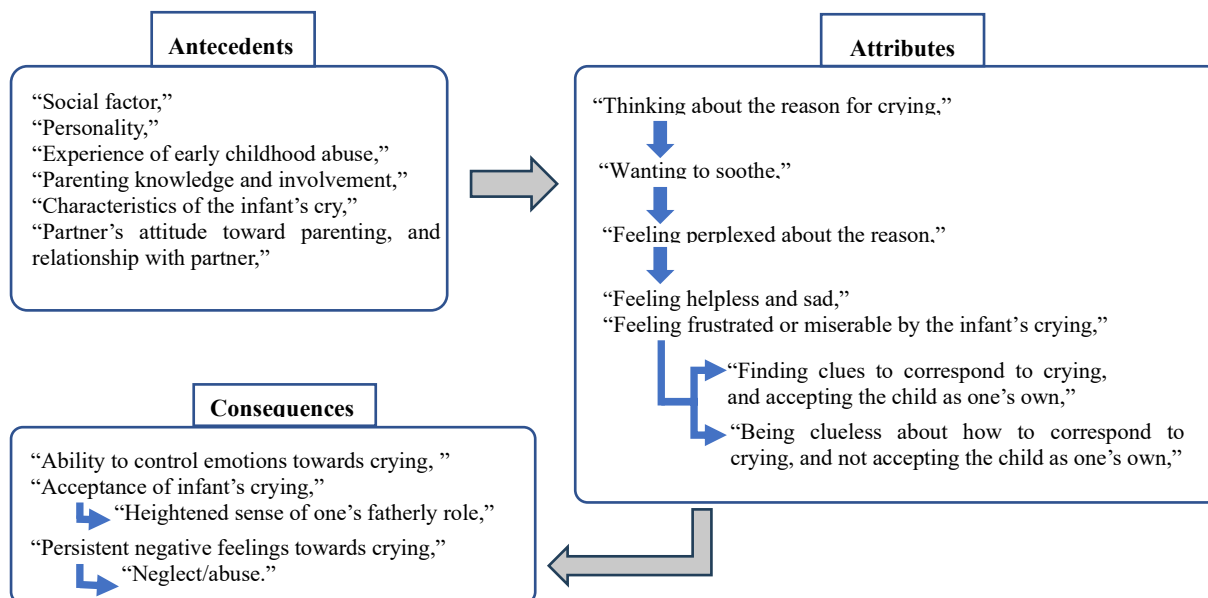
Antecedents

“Social factor,”
“Personality,”
“Experience of early childhood abuse,”
“Parenting knowledge and involvement,”
“Characteristics of the infant’s cry,”
“Partner’s attitude toward parenting, and relationship with partner,”

Attributes

“Thinking about the reason for crying,”
“Wanting to soothe,”
“Feeling perplexed about the reason,”
“Feeling helpless and sad,”
“Feeling frustrated or miserable by the infant’s crying,”
“Finding clues to correspond to crying, and accepting the child as one’s own,”
“Being clueless about how to correspond to crying, and not accepting the child as one’s own,”

Consequences

“Ability to control emotions towards crying, ”
“Acceptance of infant’s crying,”
“Heightened sense of one’s fatherly role,”
“Persistent negative feelings towards crying,”
“Neglect/abuse.”